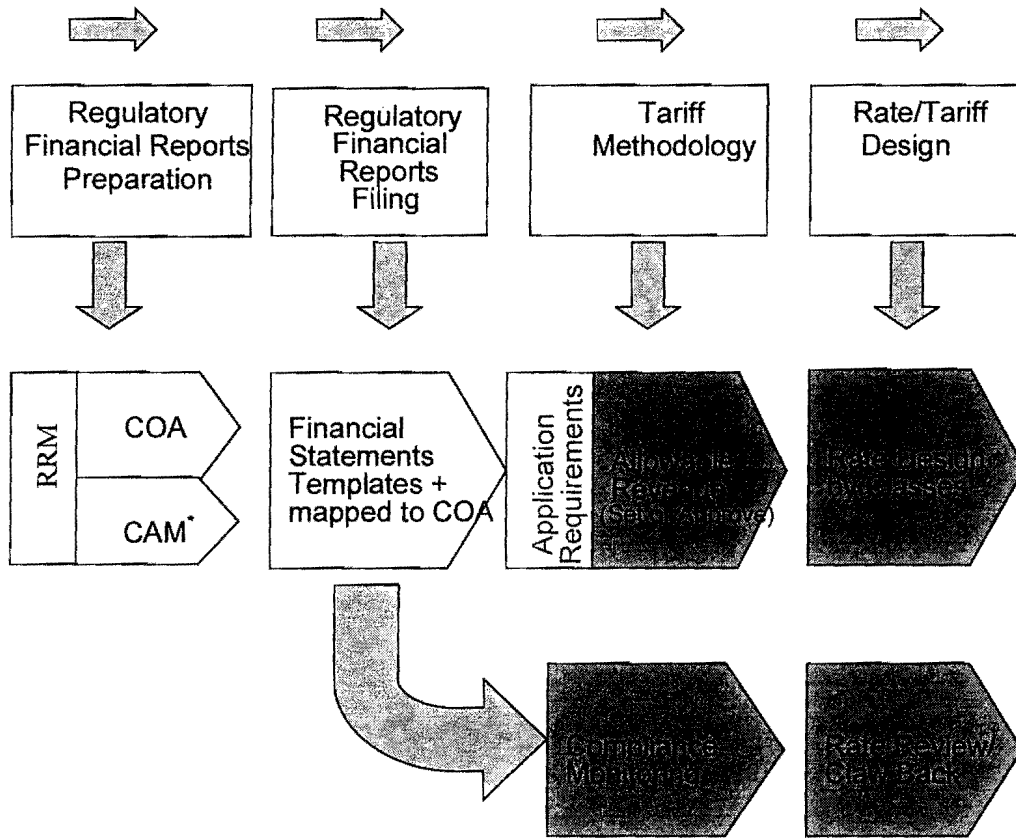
Regulatory Financial Reports Preparation

Regulatory Financial Reports Filing

Tariff Methodology

Rate/Tariff Design

RRM

COA

CAM*

Financial Statements Templates + mapped to COA

Application Requirements

Allowable Revenue (Set/Approve)

Rate Design by classes

Compliance Monitoring

Rate Review Claw Back